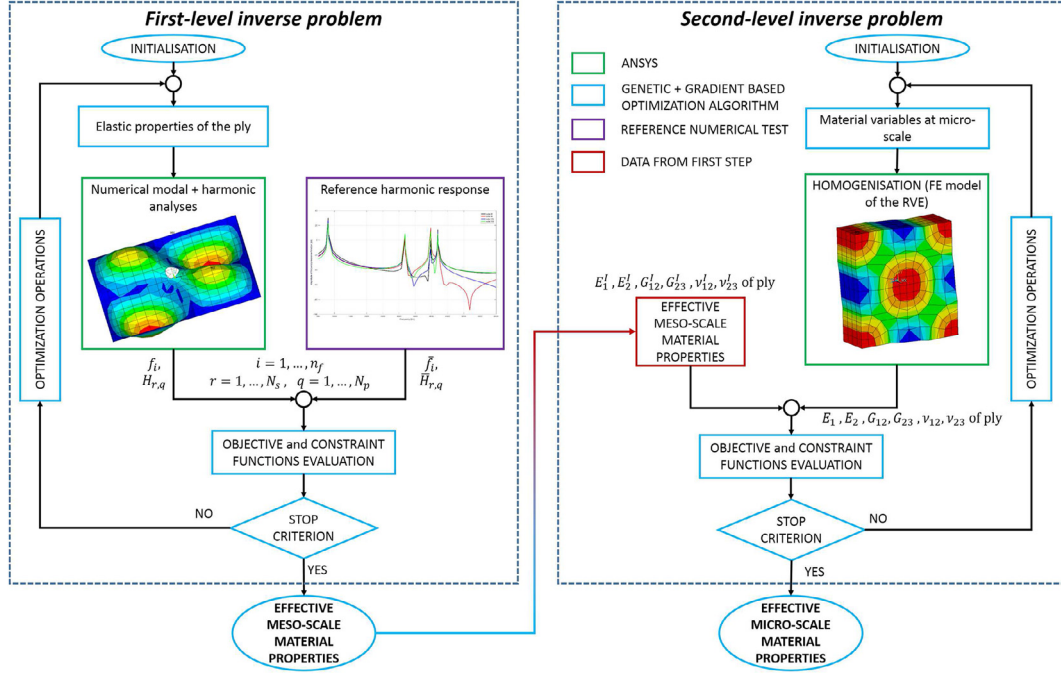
First-level inverse problem

INITIALISATION

Elastic properties of the ply

Numerical modal + harmonic analyses

Reference harmonic response

OPTIMIZATION OPERATIONS

$f_i$, $H_{r,q}$

$i = 1, \dots, n_f$

$r = 1, \dots, N_s$ , $q = 1, \dots, N_p$

$\tilde{f}_i$, $\tilde{H}_{r,q}$

OBJECTIVE and CONSTRAINT FUNCTIONS EVALUATION

NO

STOP CRITERION

YES

EFFECTIVE MESO-SCALE MATERIAL PROPERTIES

Second-level inverse problem

ANSYS

GENETIC + GRADIENT BASED OPTIMIZATION ALGORITHM

REFERENCE NUMERICAL TEST

DATA FROM FIRST STEP

INITIALISATION

Material variables at micro-scale

HOMOGENISATION (FE model of the RVE)

OPTIMIZATION OPERATIONS

$E_1^I$ , $E_2^I$ , $G_{12}^I$, $G_{23}^I$ , $\nu_{12}^I$, $\nu_{23}^I$ of ply

EFFECTIVE MESO-SCALE MATERIAL PROPERTIES

$E_1$ , $E_2$ , $G_{12}$, $G_{23}$ , $\nu_{12}$, $\nu_{23}$ of ply

OBJECTIVE and CONSTRAINT FUNCTIONS EVALUATION

STOP CRITERION

NO

YES

EFFECTIVE MICRO-SCALE MATERIAL PROPERTIES